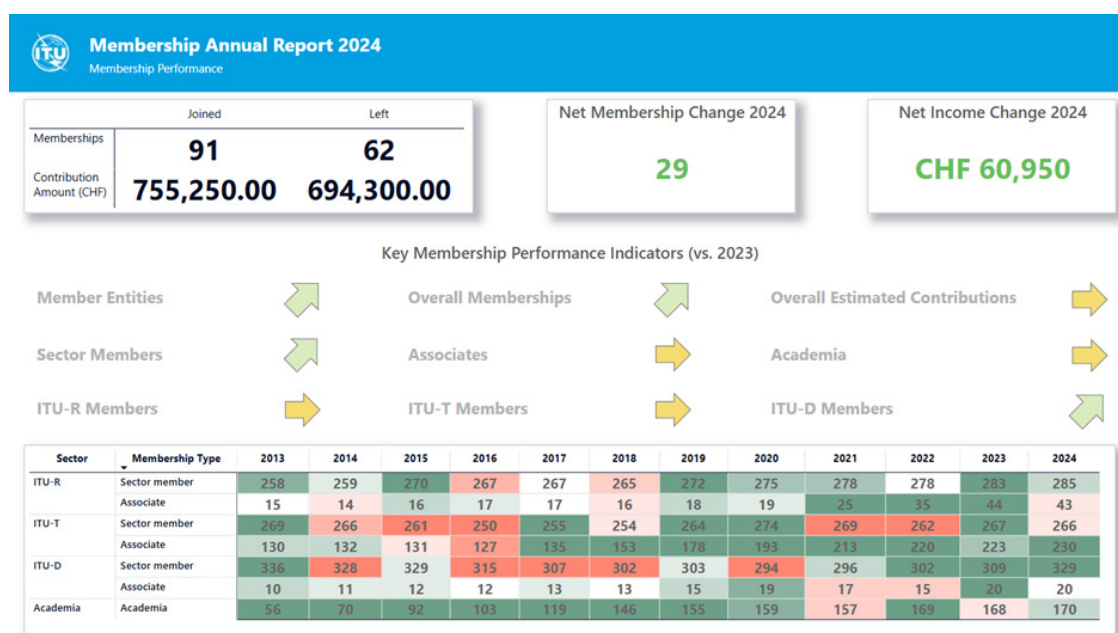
ITU

Membership Annual Report 2024
Membership Performance

| | Joined | Left |
|---|---|---|
| Memberships | 91 | 62 |
| Contribution Amount (CHF) | 755,250.00 | 694,300.00 |

Net Membership Change 2024
29

Net Income Change 2024
CHF 60,950

Key Membership Performance Indicators (vs. 2023)

Member Entities
Overall Memberships
Overall Estimated Contributions
Sector Members
Associates
Academia
ITU-R Members
ITU-T Members
ITU-D Members

| Sector | Membership Type | 2013 | 2014 | 2015 | 2016 | 2017 | 2018 | 2019 | 2020 | 2021 | 2022 | 2023 | 2024 |
|---|---|---|---|---|---|---|---|---|---|---|---|---|---|
| ITU-R | Sector member | 258 | 259 | 270 | 267 | 267 | 265 | 272 | 275 | 278 | 278 | 283 | 285 |
| | Associate | 15 | 14 | 16 | 17 | 17 | 16 | 18 | 19 | 25 | 35 | 44 | 43 |
| ITU-T | Sector member | 269 | 266 | 261 | 250 | 255 | 254 | 264 | 274 | 269 | 262 | 267 | 266 |
| | Associate | 130 | 132 | 131 | 127 | 135 | 153 | 178 | 193 | 213 | 220 | 223 | 230 |
| ITU-D | Sector member | 336 | 328 | 329 | 315 | 307 | 302 | 303 | 294 | 296 | 302 | 309 | 329 |
| | Associate | 10 | 11 | 12 | 12 | 13 | 13 | 15 | 19 | 17 | 15 | 20 | 20 |
| Academia | Academia | 56 | 70 | 92 | 103 | 119 | 146 | 155 | 159 | 157 | 169 | 168 | 170 |